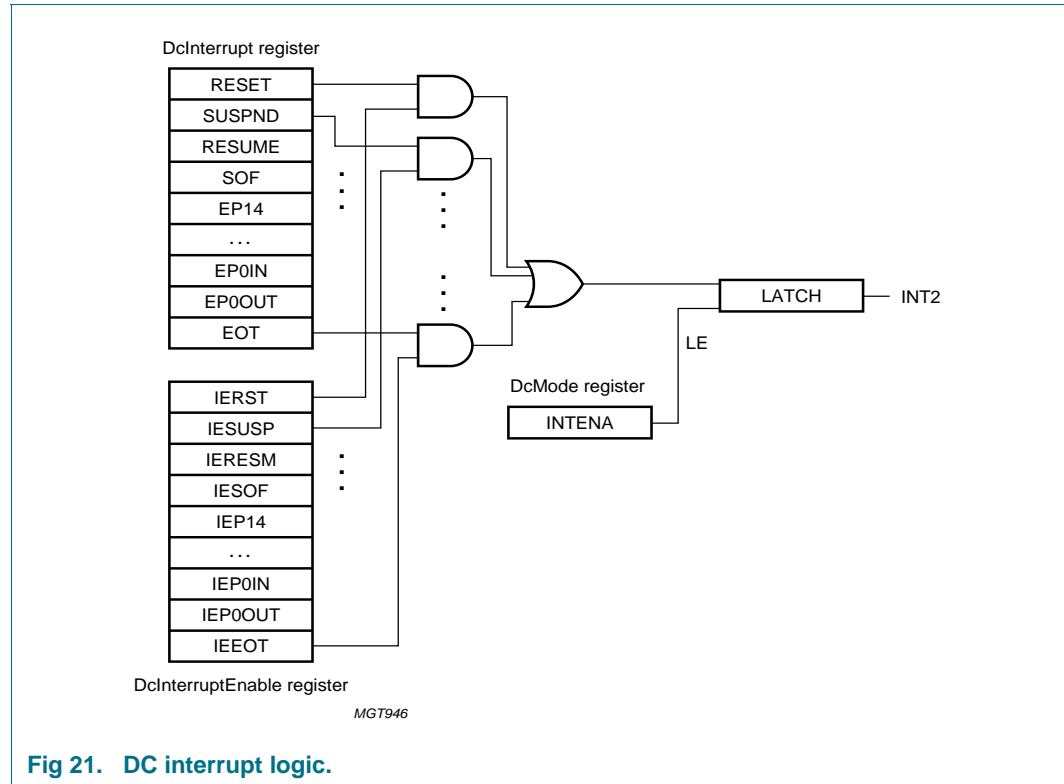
DcInterrupt register

RESET
SUSPND
RESUME
SOF
EP14
...
EP0IN
EP0OUT
EOT

IERST
IESUSP
IERESM
IESOF
IEP14
...
IEP0IN
IEP0OUT
IEEOT

DcInterruptEnable register

LATCH
INT2
LE
DcMode register
INTENA

MGT946

Fig 21. DC interrupt logic.